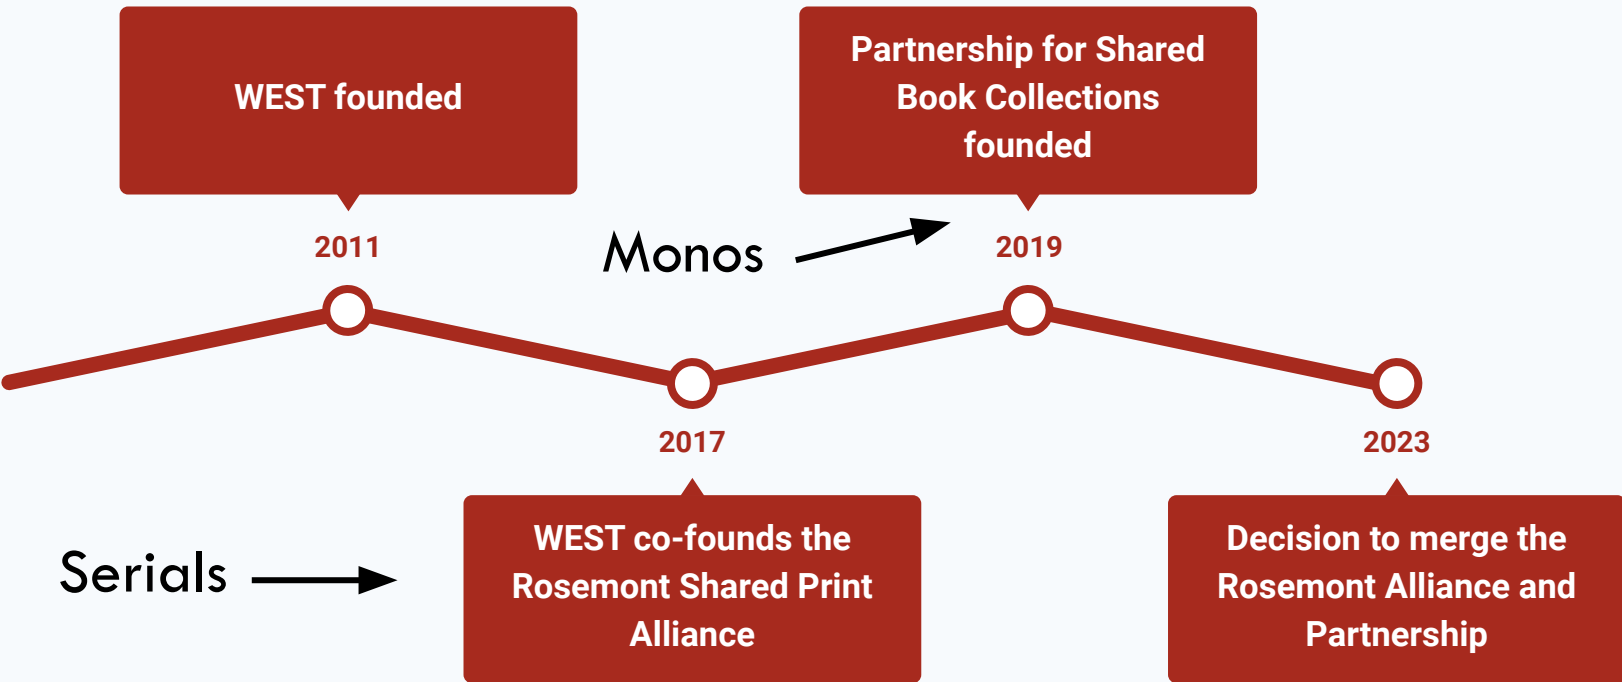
WEST founded

2011

Monos

Partnership for Shared Book Collections founded

2019

2017

2023

Serials

WEST co-founds the Rosemont Shared Print Alliance

Decision to merge the Rosemont Alliance and Partnership